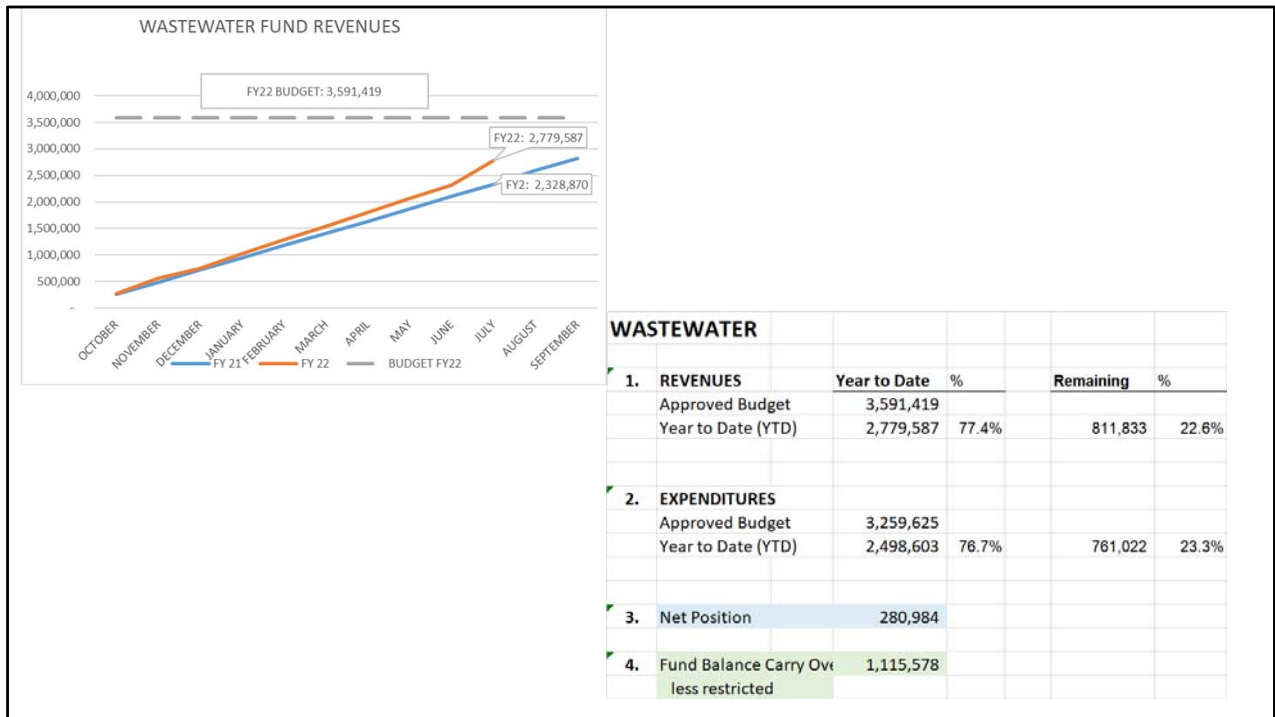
WASTEWATER FUND REVENUES

FY22 BUDGET: 3,591,419

4,000,000
3,500,000
3,000,000
2,500,000
2,000,000
1,500,000
1,000,000
500,000
-

FY22: 2,779,587

FY2: 2,328,870

OCTOBER NOVEMBER DECEMBER JANUARY FEBRUARY MARCH APRIL MAY JUNE JULY AUGUST SEPTEMBER

FY 21 FY 22 BUDGET FY22

WASTEWATER

| | | Year to Date | % | | Remaining | % |
|---|---|---|---|---|---|---|
| 1. | REVENUES | | | | | |
| | Approved Budget | 3,591,419 | | | | |
| | Year to Date (YTD) | 2,779,587 | 77.4% | | 811,833 | 22.6% |
| 2. | EXPENDITURES | | | | | |
| | Approved Budget | 3,259,625 | | | | |
| | Year to Date (YTD) | 2,498,603 | 76.7% | | 761,022 | 23.3% |
| 3. | Net Position | 280,984 | | | | |
| 4. | Fund Balance Carry Ove | 1,115,578 | | | | |
| | less restricted | | | | | |